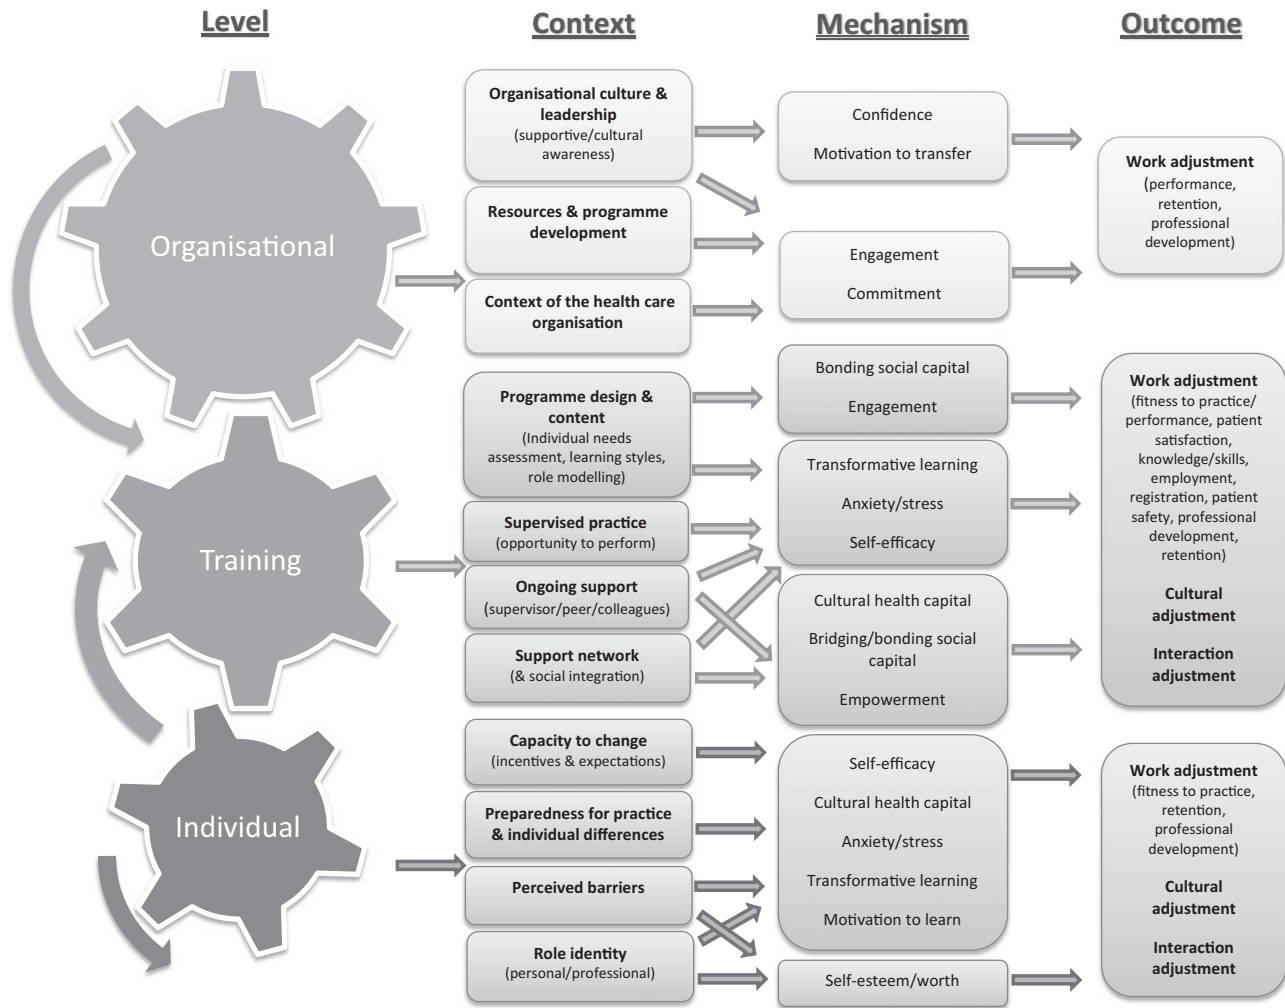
Level

Context

Mechanism

Outcome

Organisational

Organisational culture & leadership (supportive/cultural awareness)

Resources & programme development

Context of the health care organisation

Confidence

Motivation to transfer

Engagement

Commitment

Work adjustment (performance, retention, professional development)

Training

Programme design & content (Individual needs assessment, learning styles, role modelling)

Supervised practice (opportunity to perform)

Ongoing support (supervisor/peer/colleagues)

Support network (& social integration)

Bonding social capital

Engagement

Transformative learning

Anxiety/stress

Self-efficacy

Cultural health capital

Bridging/bonding social capital

Empowerment

Work adjustment (fitness to practice/ performance, patient satisfaction, knowledge/skills, employment, registration, patient safety, professional development, retention)

Cultural adjustment

Interaction adjustment

Individual

Capacity to change (incentives & expectations)

Preparedness for practice & individual differences

Perceived barriers

Role identity (personal/professional)

Self-efficacy

Cultural health capital

Anxiety/stress

Transformative learning

Motivation to learn

Self-esteem/worth

Work adjustment (fitness to practice, retention, professional development)

Cultural adjustment

Interaction adjustment